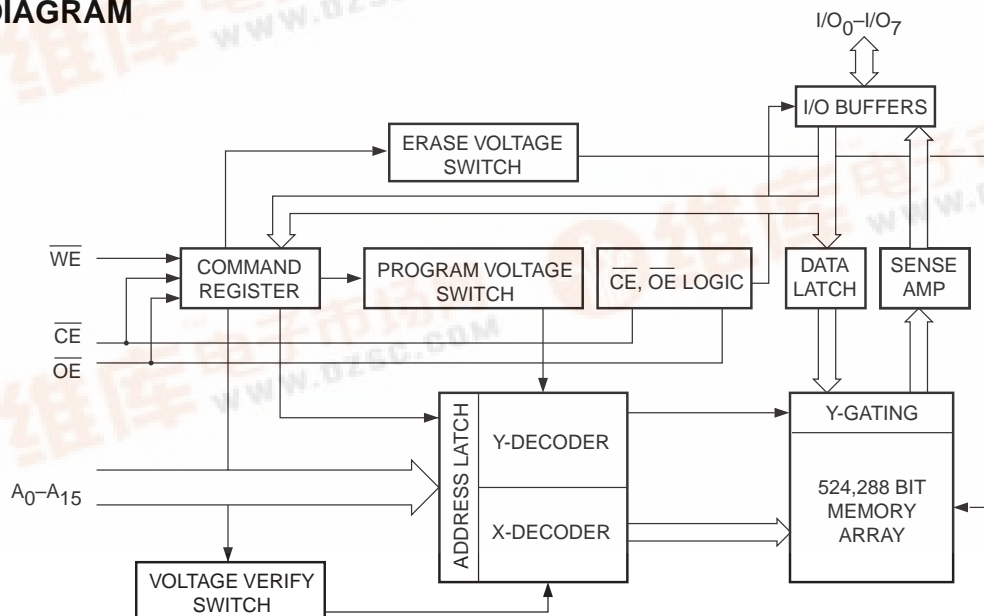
DIAGRAM

$I/O_0–I/O_7$

I/O BUFFERS

ERASE VOLTAGE SWITCH

$\overline{WE}$

COMMAND REGISTER

PROGRAM VOLTAGE SWITCH

$\overline{CE}$, $\overline{OE}$ LOGIC

DATA LATCH

SENSE AMP

$\overline{CE}$

$\overline{OE}$

ADDRESS LATCH

Y-DECODER

X-DECODER

Y-GATING

524,288 BIT MEMORY ARRAY

$A_0–A_{15}$

VOLTAGE VERIFY SWITCH